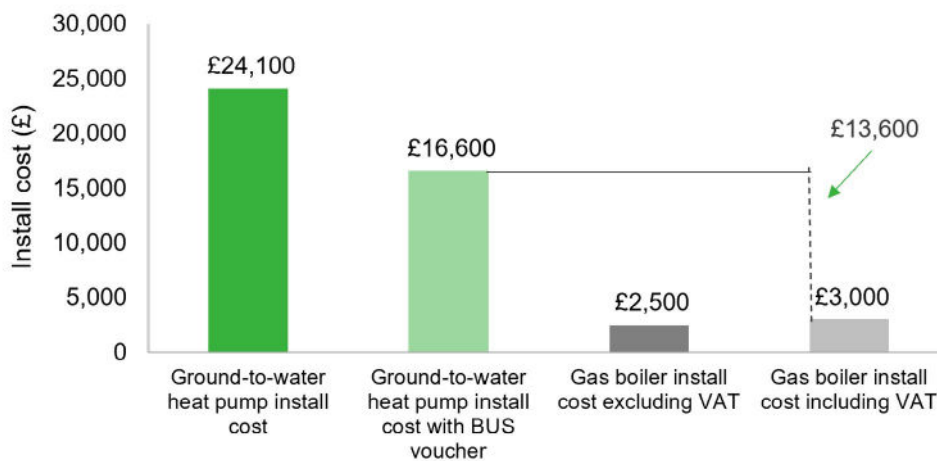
30,000
25,000
20,000
15,000
10,000
5,000
0

Install cost (£)

£24,100
£16,600
£2,500
£3,000
£13,600

Ground-to-water heat pump install cost

Ground-to-water heat pump install cost with BUS voucher

Gas boiler install cost excluding VAT

Gas boiler install cost including VAT